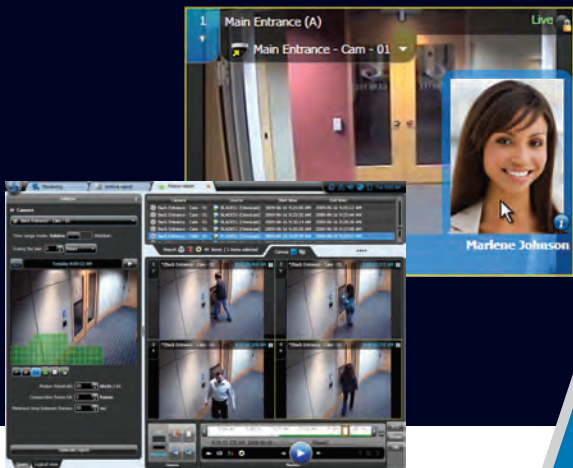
1

Main Entrance (A)

Live

Main Entrance - Cam - 01

Marlene Johnson

Monitoring

Motion search

Cameras

Back Entrance - Cam - 01

Back Entrance - Cam - 01

Back Entrance - Cam - 01

Back Entrance - Cam - 01

Tuesday

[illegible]